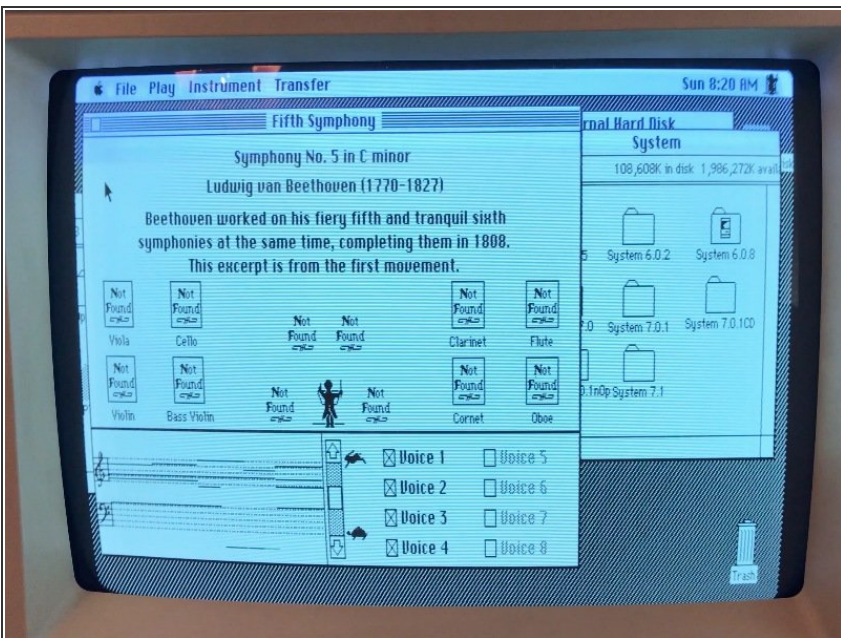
File Play Instrument Transfer

Sun 8:20 AM

Fifth Symphony

Symphony No. 5 in C minor

Ludwig van Beethoven (1770-1827)

Beethoven worked on his fiery fifth and tranquil sixth symphonies at the same time, completing them in 1808. This excerpt is from the first movement.

Not Found
Viola

Not Found
Cello

Not Found

Not Found

Not Found
Clarinet

Not Found
Flute

Not Found
Violin

Not Found
Bass Violin

Not Found

Not Found

Not Found
Cornet

Not Found
Oboe

☒ Voice 1
☐ Voice 5
☒ Voice 2
☐ Voice 6
☒ Voice 3
☐ Voice 7
☒ Voice 4
☐ Voice 8

rnal Hard Disk

System

108,608K in disk 1,986,272K avail

5
System 6.0.2
System 6.0.8

.0
System 7.0.1
System 7.0.1CD

0.1nOp System 7.1

Trash